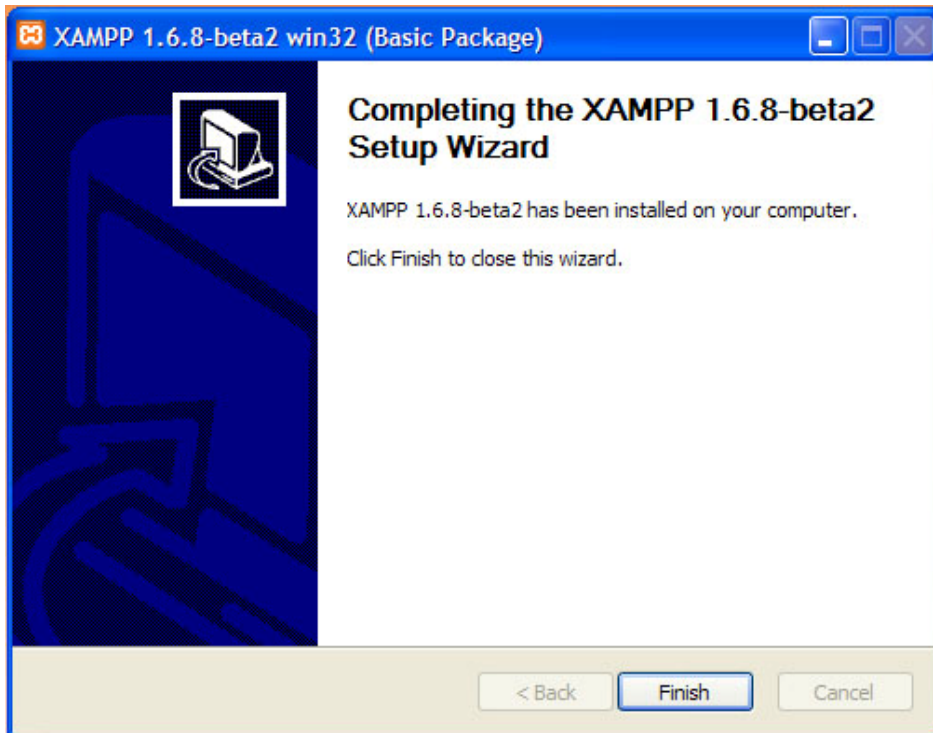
XAMPP 1.6.8-beta2 win32 (Basic Package)

Completing the XAMPP 1.6.8-beta2 Setup Wizard

XAMPP 1.6.8-beta2 has been installed on your computer.

Click Finish to close this wizard.

< Back

Finish

Cancel